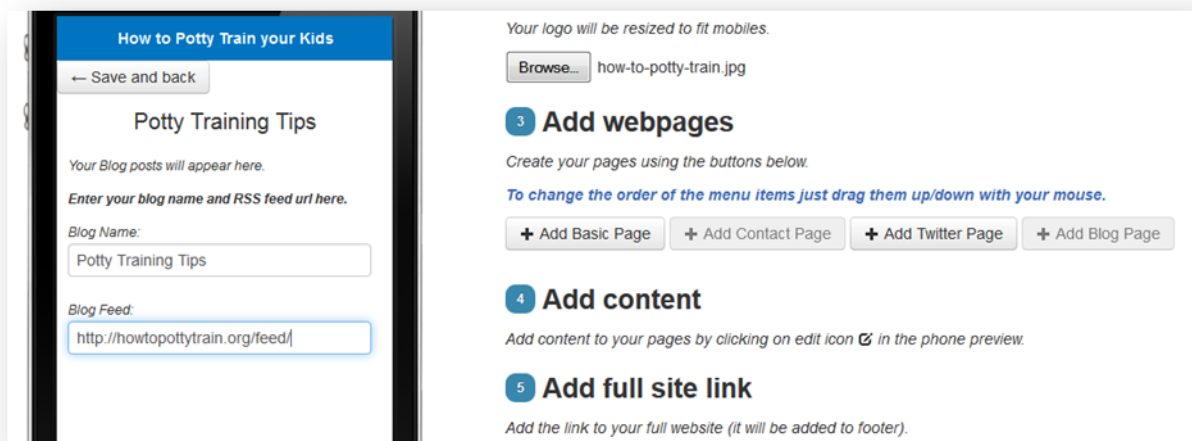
How to Potty Train your Kids

← Save and back

Potty Training Tips

Your Blog posts will appear here.

Enter your blog name and RSS feed url here.

Blog Name:

Potty Training Tips

Blog Feed:

http://howtopottytrain.org/feed/

Your logo will be resized to fit mobiles.

Browse... how-to-potty-train.jpg

3 Add webpages

Create your pages using the buttons below.

To change the order of the menu items just drag them up/down with your mouse.

+ Add Basic Page + Add Contact Page + Add Twitter Page + Add Blog Page

4 Add content

Add content to your pages by clicking on edit icon in the phone preview.

5 Add full site link

Add the link to your full website (it will be added to footer).